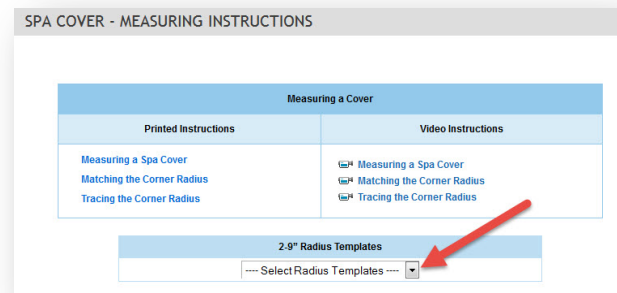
SPA COVER - MEASURING INSTRUCTIONS

| Measuring a Cover | |
|---|---|
| Printed Instructions | Video Instructions |
| Measuring a Spa Cover<br>Matching the Corner Radius<br>Tracing the Corner Radius | Measuring a Spa Cover<br>Matching the Corner Radius<br>Tracing the Corner Radius |

2-9" Radius Templates

---- Select Radius Templates ----